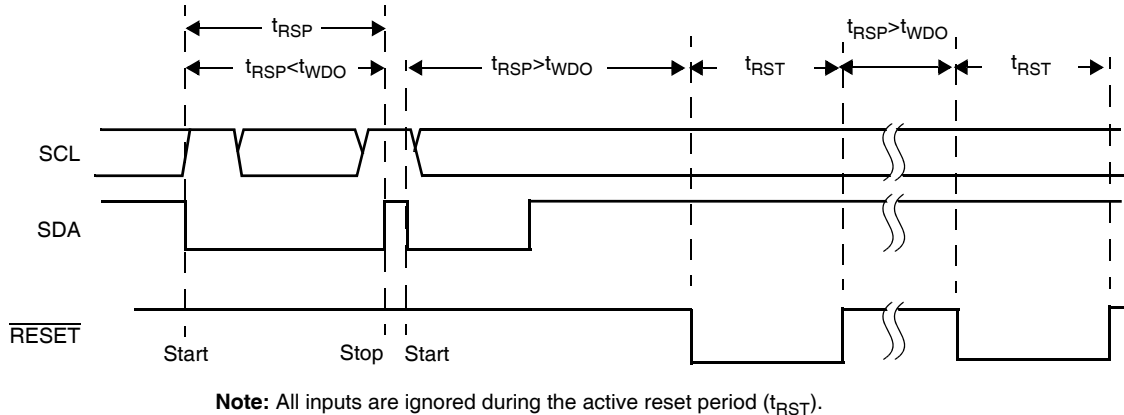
$t_{RSP}$

$t_{RSP}<t_{WDO}$

$t_{RSP}>t_{WDO}$

$t_{RST}$

$t_{RSP}>t_{WDO}$

$t_{RST}$

SCL

SDA

$\overline{RESET}$

Start

Stop

Start

**Note:** All inputs are ignored during the active reset period ($t_{RST}$).